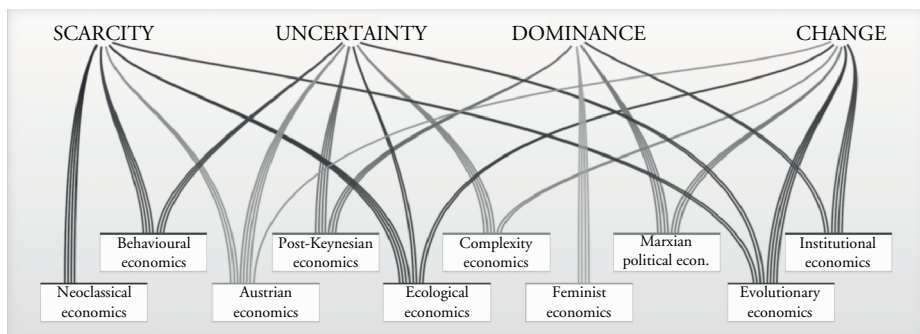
SCARCITY UNCERTAINTY DOMINANCE CHANGE

Behavioural economics

Post-Keynesian economics

Complexity economics

Marxian political econ.

Institutional economics

Neoclassical economics

Austrian economics

Ecological economics

Feminist economics

Evolutionary economics